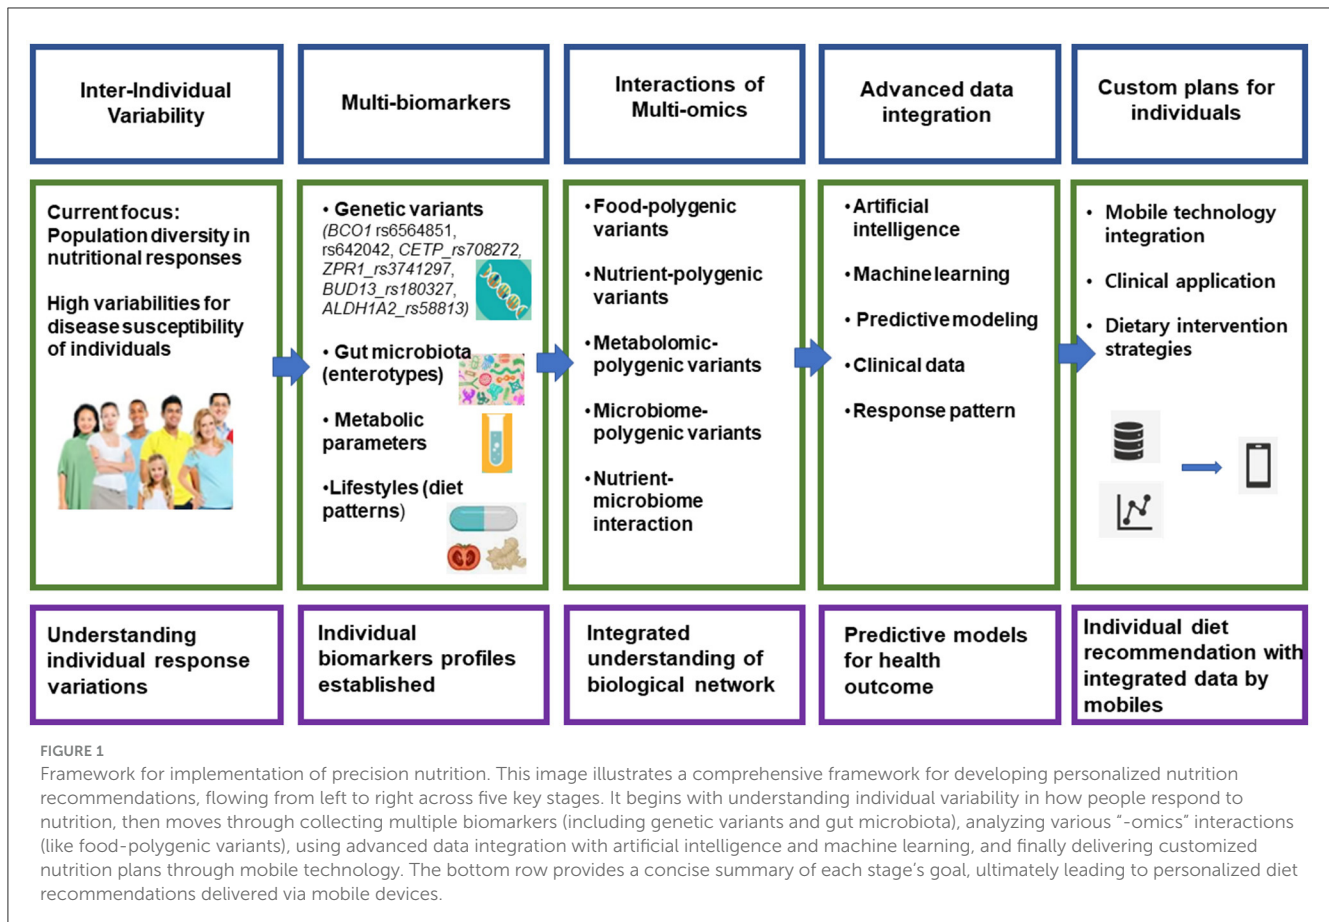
Inter-Individual Variability

Multi-biomarkers

Interactions of Multi-omics

Advanced data integration

Custom plans for individuals

Current focus: Population diversity in nutritional responses

High variabilities for disease susceptibility of individuals

• Genetic variants (*BCO1* rs6564851, rs642042, *CETP_rs708272*, *ZPR1_rs3741297*, *BUD13_rs180327*, *ALDH1A2_rs58813*)

• Gut microbiota (enterotypes)

• Metabolic parameters

•Lifestyles (diet patterns)

•Food-polygenic variants

•Nutrient-polygenic variants

•Metabolomic-polygenic variants

•Microbiome-polygenic variants

•Nutrient-microbiome interaction

•Artificial intelligence

•Machine learning

• Predictive modeling

•Clinical data

•Response pattern

• Mobile technology integration

• Clinical application

• Dietary intervention strategies

Understanding individual response variations

Individual biomarkers profiles established

Integrated understanding of biological network

Predictive models for health outcome

Individual diet recommendation with integrated data by mobiles

FIGURE 1

Framework for implementation of precision nutrition. This image illustrates a comprehensive framework for developing personalized nutrition recommendations, flowing from left to right across five key stages. It begins with understanding individual variability in how people respond to nutrition, then moves through collecting multiple biomarkers (including genetic variants and gut microbiota), analyzing various "-omics" interactions (like food-polygenic variants), using advanced data integration with artificial intelligence and machine learning, and finally delivering customized nutrition plans through mobile technology. The bottom row provides a concise summary of each stage's goal, ultimately leading to personalized diet recommendations delivered via mobile devices.